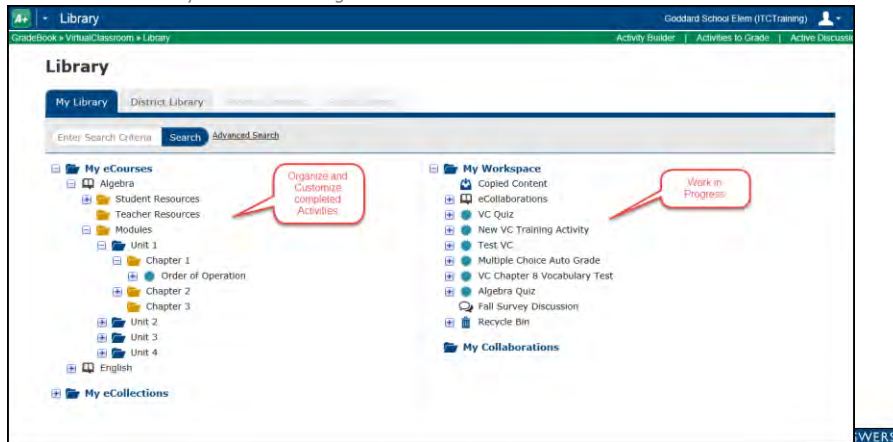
A+ Library

Goddard School Elem (ITCTraining)

GradeBook » VirtualClassroom » Library

Activity Builder | Activities to Grade | Active Discussi

Library

My Library District Library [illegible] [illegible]

Enter Search Criteria Search Advanced Search

My eCourses
Algebra
Student Resources
Teacher Resources
Modules
Unit 1
Chapter 1
Order of Operation
Chapter 2
Chapter 3
Unit 2
Unit 3
Unit 4
English

My eCollections

Organize and Customize completed Activities

My Workspace
Copied Content
eCollaborations
VC Quiz
New VC Training Activity
Test VC
Multiple Choice Auto Grade
VC Chapter 8 Vocabulary Test
Algebra Quiz
Fall Survey Discussion
Recycle Bin

My Collaborations

Work in Progress

WERS